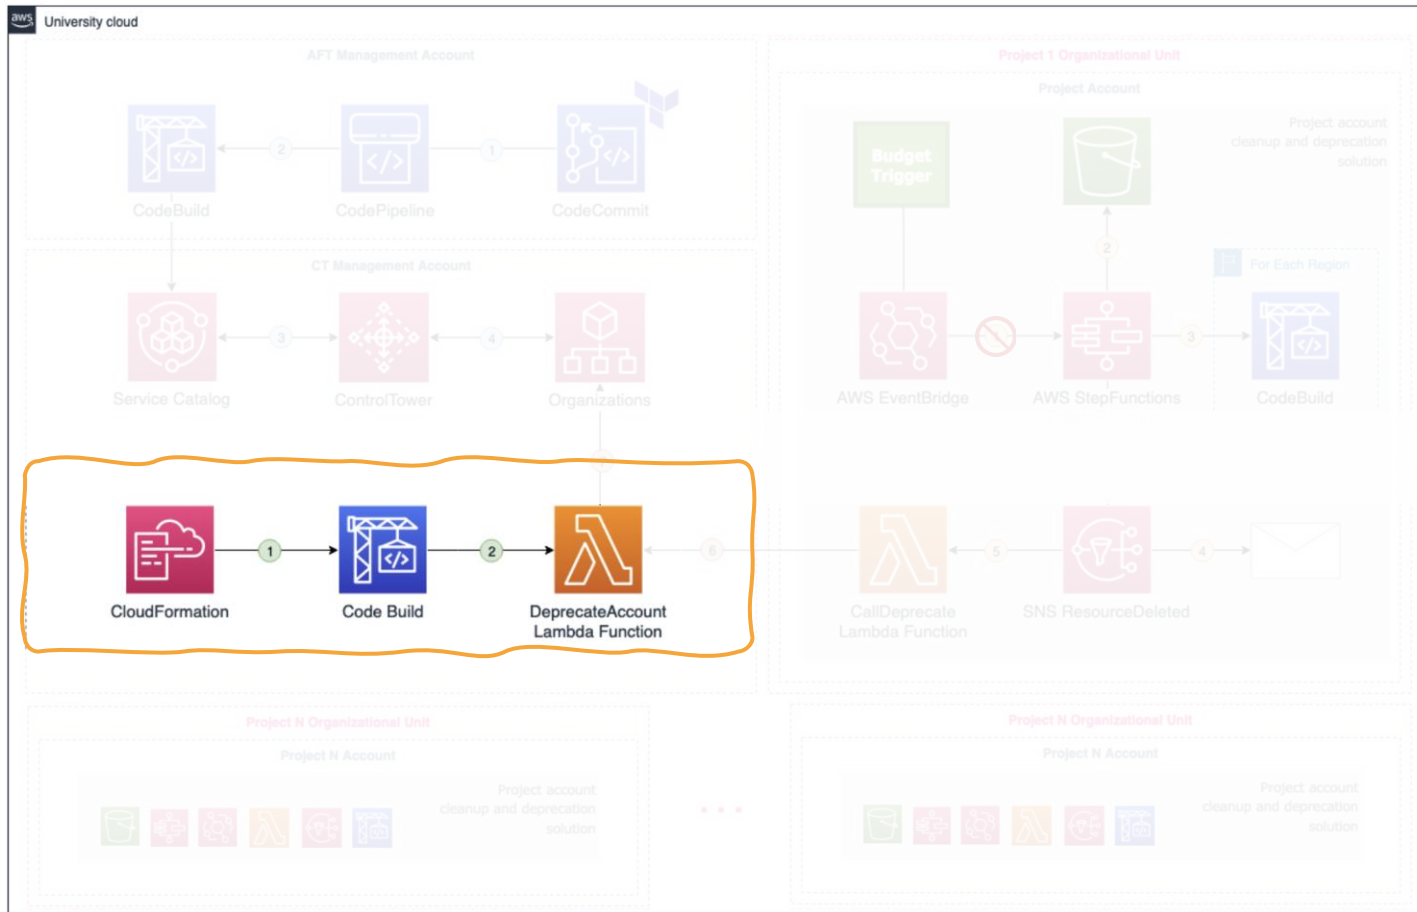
aws University cloud

AFT Management Account

CodeBuild
2
CodePipeline
1
CodeCommit

CT Management Account

Service Catalog
3
ControlTower
4
Organizations

Project 1 Organizational Unit

Project Account

Project account cleanup and deprecation solution

Budget Trigger

2

For Each Region

AWS EventBridge
AWS StepFunctions
3
CodeBuild

CloudFormation
1
Code Build
2
DeprecateAccount Lambda Function
6
CallDeprecate Lambda Function
5
SNS ResourceDeleted
4

Project N Organizational Unit

Project N Account

Project account cleanup and deprecation solution

Project N Organizational Unit

Project N Account

Project account cleanup and deprecation solution